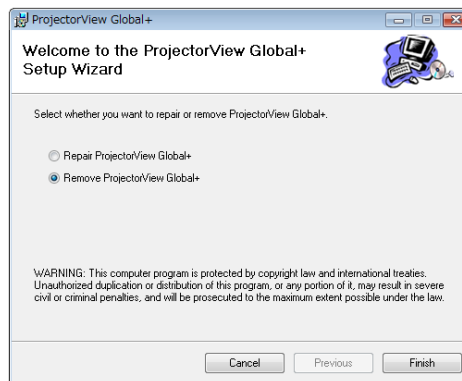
ProjectorView Global+

Welcome to the ProjectorView Global+ Setup Wizard

Select whether you want to repair or remove ProjectorView Global+.

Repair ProjectorView Global+

Remove ProjectorView Global+

WARNING: This computer program is protected by copyright law and international treaties. Unauthorized duplication or distribution of this program, or any portion of it, may result in severe civil or criminal penalties, and will be prosecuted to the maximum extent possible under the law.

Cancel Previous Finish